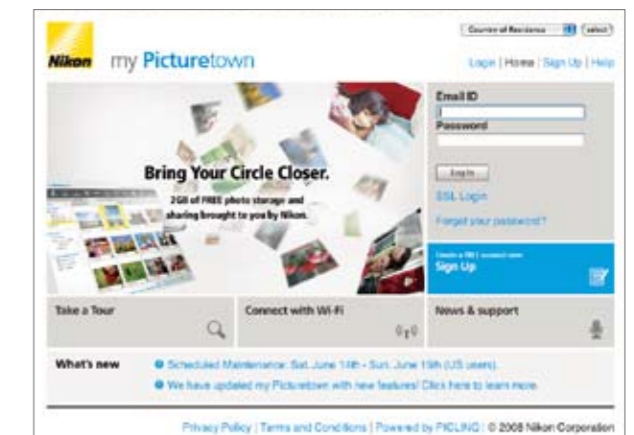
Nikon my Picturetown

Country of Residence [select]

Login | Home | Sign Up | Help

Bring Your Circle Closer.

2GB of FREE photo storage and sharing brought to you by Nikon.

Email ID

Password

Log In

SSL Login

Forgot your password?

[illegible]

Sign Up

Take a Tour

Connect with Wi-Fi

News & support

What's new

Scheduled Maintenance: Sat. June 14th - Sun. June 15th (US users).

We have updated my Picturetown with new features! Click here to learn more.

Privacy Policy | Terms and Conditions | Powered by PICLING | © 2008 Nikon Corporation